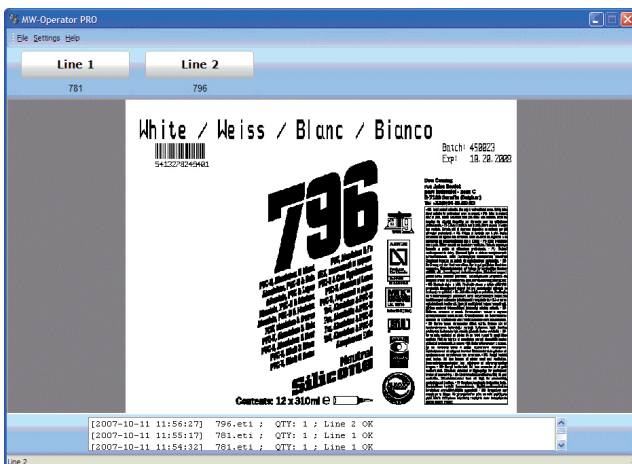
MW-Operator PRO

File Settings Help

Line 1
781

Line 2
796

White / Weiss / Blanc / Bianco

5413278249401

Batch: 450023
Exp: 10.20.2000

796

Neutral
Silicone

Contents: 12 x 310ml ℮

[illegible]

[2007-10-11 11:56:27] 796.eti ; QTY: 1 ; Line 2 OK
[2007-10-11 11:55:17] 781.eti ; QTY: 1 ; Line 1 OK
[2007-10-11 11:54:32] 781.eti ; QTY: 1 ; Line 1 OK

Line 2